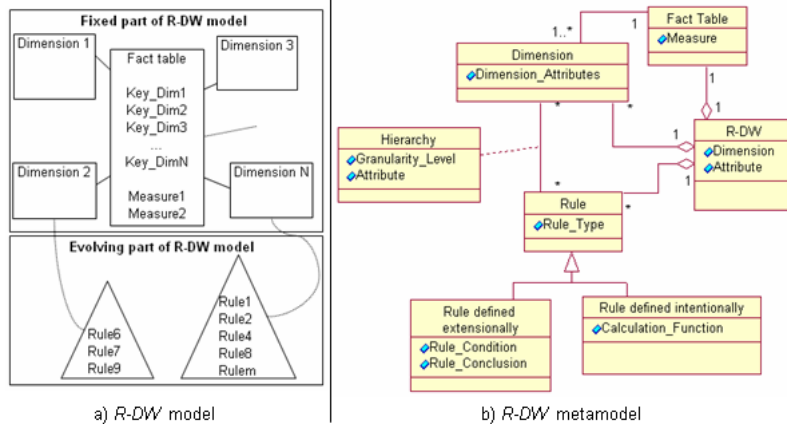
Fixed part of R-DW model

Dimension 1

Fact table

Key_Dim1
Key_Dim2
Key_Dim3
...
Key_DimN

Measure1
Measure2

Dimension 3

Dimension 2

Dimension N

Evolving part of R-DW model

Rule6
Rule7
Rule9

Rule1
Rule2
Rule4
Rule8
Rulem

a) R-DW model

Fact Table
Measure

1..*
1

Dimension
Dimension_Attributes

1
1

*
*

Hierarchy
Granularity_Level
Attribute

1

R-DW
Dimension
Attribute

1

*

Rule
Rule_Type

*

Rule defined extensionally
Rule_Condition
Rule_Conclusion

Rule defined intentionally
Calculation_Function

b) R-DW metamodel